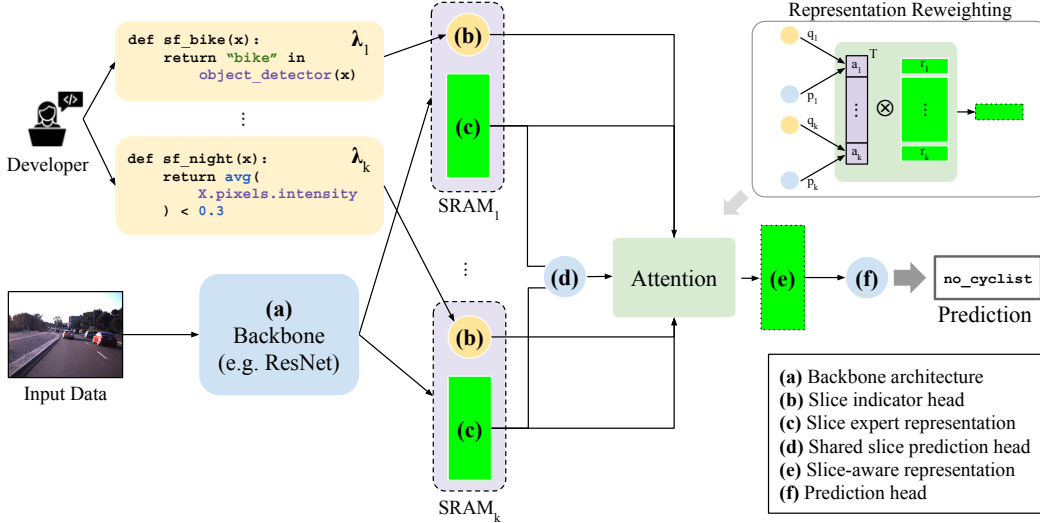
def sf_bike(x):
    return "bike" in
        object_detector(x)

$\lambda_1$

⋮

def sf_night(x):
    return avg(
        X.pixels.intensity
    ) < 0.3

$\lambda_k$

Developer

Input Data

(a)
Backbone
(e.g. ResNet)

(b)

(c)

SRAM$_1$

⋮

(b)

(c)

SRAM$_k$

(d)

Attention

(e)

(f)

no_cyclist

Prediction

Representation Reweighting

$q_1$

$p_1$

$q_k$

$p_k$

$a_1$

$a_k$

T

$\otimes$

$r_1$

$r_k$

(a) Backbone architecture
(b) Slice indicator head
(c) Slice expert representation
(d) Shared slice prediction head
(e) Slice-aware representation
(f) Prediction head